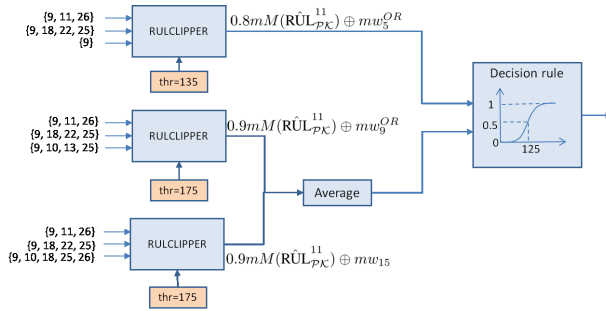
{9, 11, 26}
{9, 18, 22, 25}
{9}

RULCLIPPER

thr=135

$0.8mM(\hat{\text{RUL}}_{\mathcal{PK}}^{11}) \oplus mw_5^{OR}$

{9, 11, 26}
{9, 18, 22, 25}
{9, 10, 13, 25}

RULCLIPPER

thr=175

$0.9mM(\hat{\text{RUL}}_{\mathcal{PK}}^{11}) \oplus mw_9^{OR}$

Average

{9, 11, 26}
{9, 18, 22, 25}
{9, 10, 18, 25, 26}

RULCLIPPER

thr=175

$0.9mM(\hat{\text{RUL}}_{\mathcal{PK}}^{11}) \oplus mw_{15}$

Decision rule

1
0.5
0
125